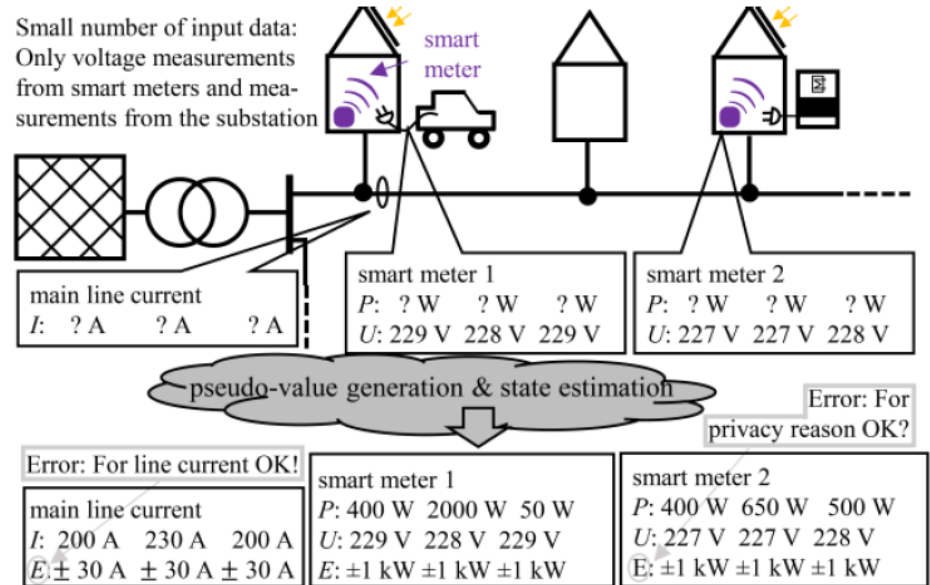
Small number of input data: Only voltage measurements from smart meters and measurements from the substation

smart meter

main line current
$I$: ? A ? A ? A

smart meter 1
$P$: ? W ? W ? W
$U$: 229 V 228 V 229 V

smart meter 2
$P$: ? W ? W ? W
$U$: 227 V 227 V 228 V

pseudo-value generation & state estimation

Error: For privacy reason OK?

Error: For line current OK!

main line current
$I$: 200 A 230 A 200 A
$E$: ± 30 A ± 30 A ± 30 A

smart meter 1
$P$: 400 W 2000 W 50 W
$U$: 229 V 228 V 229 V
$E$: ±1 kW ±1 kW ±1 kW

smart meter 2
$P$: 400 W 650 W 500 W
$U$: 227 V 227 V 228 V
E: ±1 kW ±1 kW ±1 kW